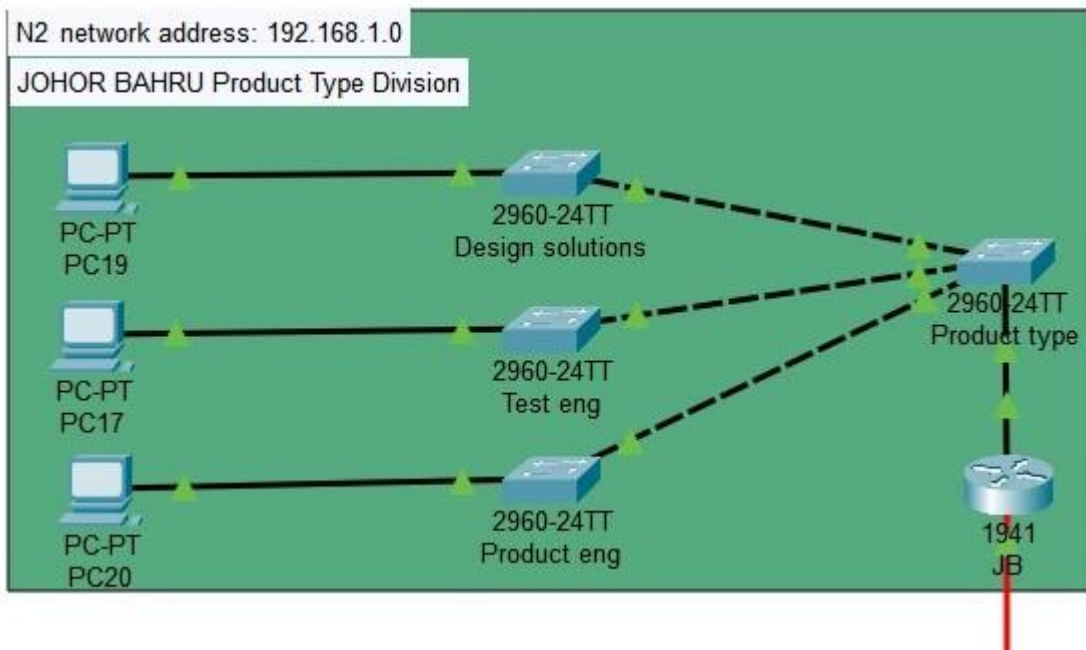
N2 network address: 192.168.1.0

JOHOR BAHRU Product Type Division

PC-PT
PC19

2960-24TT
Design solutions

2960-24TT
Product type

PC-PT
PC17

2960-24TT
Test eng

PC-PT
PC20

2960-24TT
Product eng

1941
JB